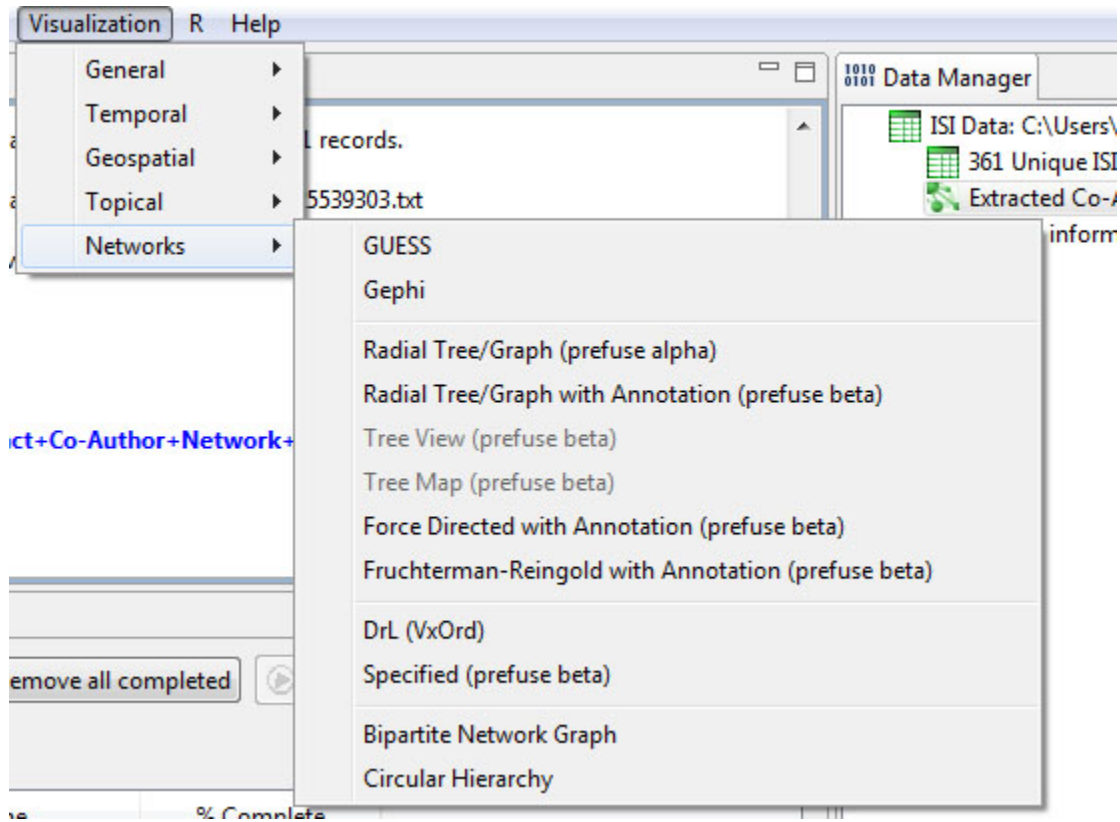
Visualization R Help

General
Temporal
Geospatial
Topical
Networks

l records.

5539303.txt

ct+Co-Author+Network+

emove all completed

e % Complete

Data Manager

ISI Data: C:\Users\
361 Unique ISI
Extracted Co-A
inform

GUESS
Gephi
Radial Tree/Graph (prefuse alpha)
Radial Tree/Graph with Annotation (prefuse beta)
Tree View (prefuse beta)
Tree Map (prefuse beta)
Force Directed with Annotation (prefuse beta)
Fruchterman-Reingold with Annotation (prefuse beta)
DrL (VxOrd)
Specified (prefuse beta)
Bipartite Network Graph
Circular Hierarchy